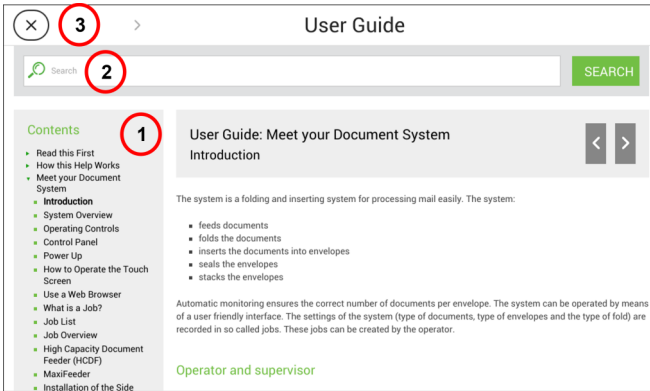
3

User Guide

Search

2

SEARCH

Contents

1

- Read this First
- How this Help Works
- Meet your Document System
  - Introduction
  - System Overview
  - Operating Controls
  - Control Panel
  - Power Up
  - How to Operate the Touch Screen
  - Use a Web Browser
  - What is a Job?
  - Job List
  - Job Overview
  - High Capacity Document Feeder (HCDF)
  - MaxiFeeder
  - Installation of the Side

User Guide: Meet your Document System

Introduction

The system is a folding and inserting system for processing mail easily. The system:

- feeds documents
- folds the documents
- inserts the documents into envelopes
- seals the envelopes
- stacks the envelopes

Automatic monitoring ensures the correct number of documents per envelope. The system can be operated by means of a user friendly interface. The settings of the system (type of documents, type of envelopes and the type of fold) are recorded in so called jobs. These jobs can be created by the operator.

Operator and supervisor